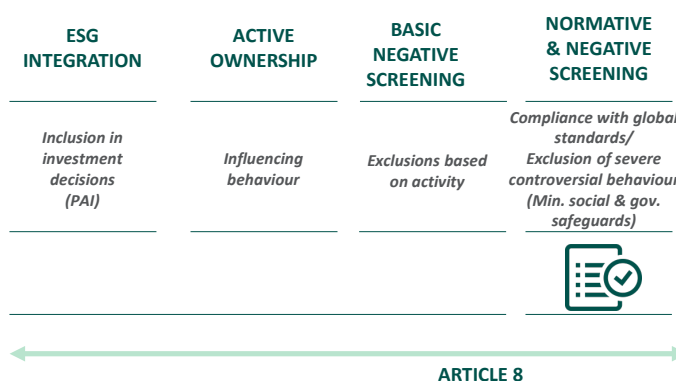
ESG INTEGRATION

ACTIVE OWNERSHIP

BASIC NEGATIVE SCREENING

NORMATIVE & NEGATIVE SCREENING

Inclusion in investment decisions (PAI)

Influencing behaviour

Exclusions based on activity

Compliance with global standards/ Exclusion of severe controversial behaviour (Min. social & gov. safeguards)

ARTICLE 8